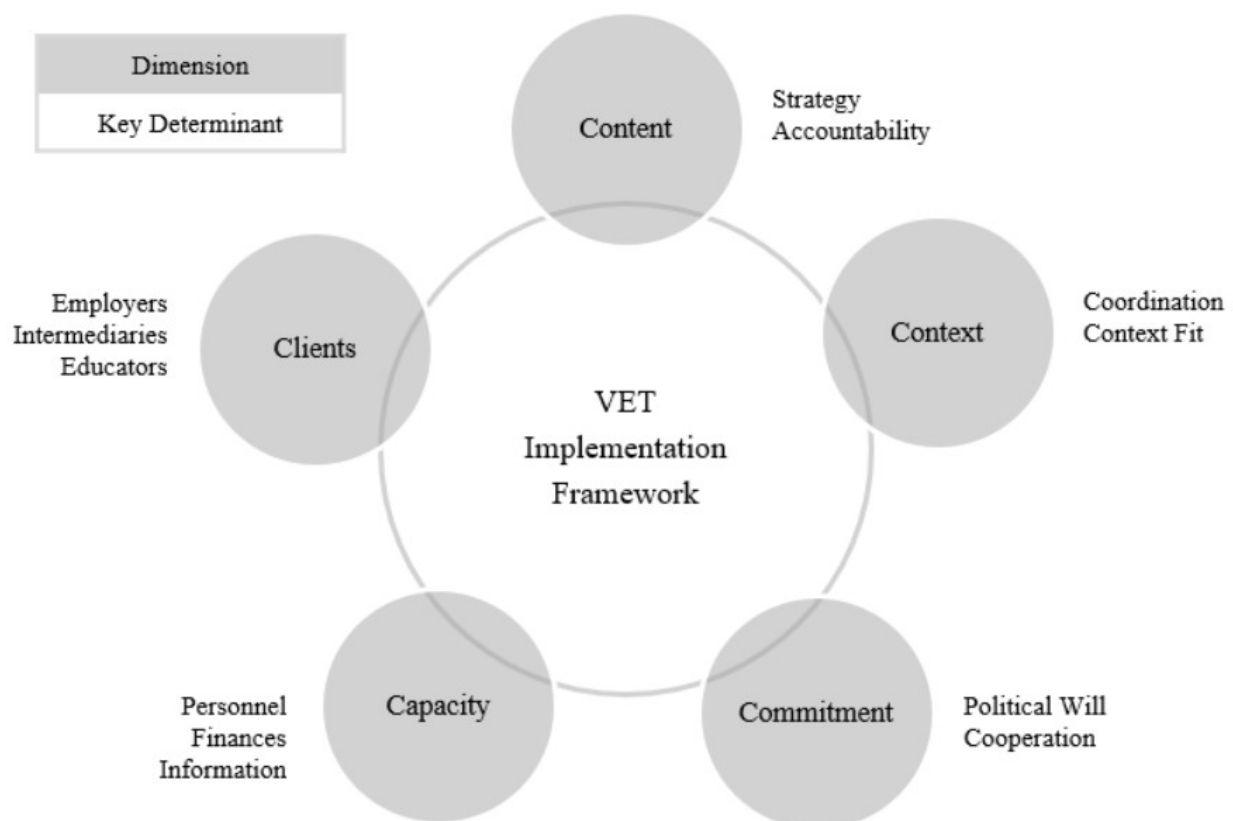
Dimension

Key Determinant

Content

Strategy
Accountability

Employers
Intermediaries
Educators

Clients

Context

Coordination
Context Fit

VET
Implementation
Framework

Personnel
Finances
Information

Capacity

Commitment

Political Will
Cooperation